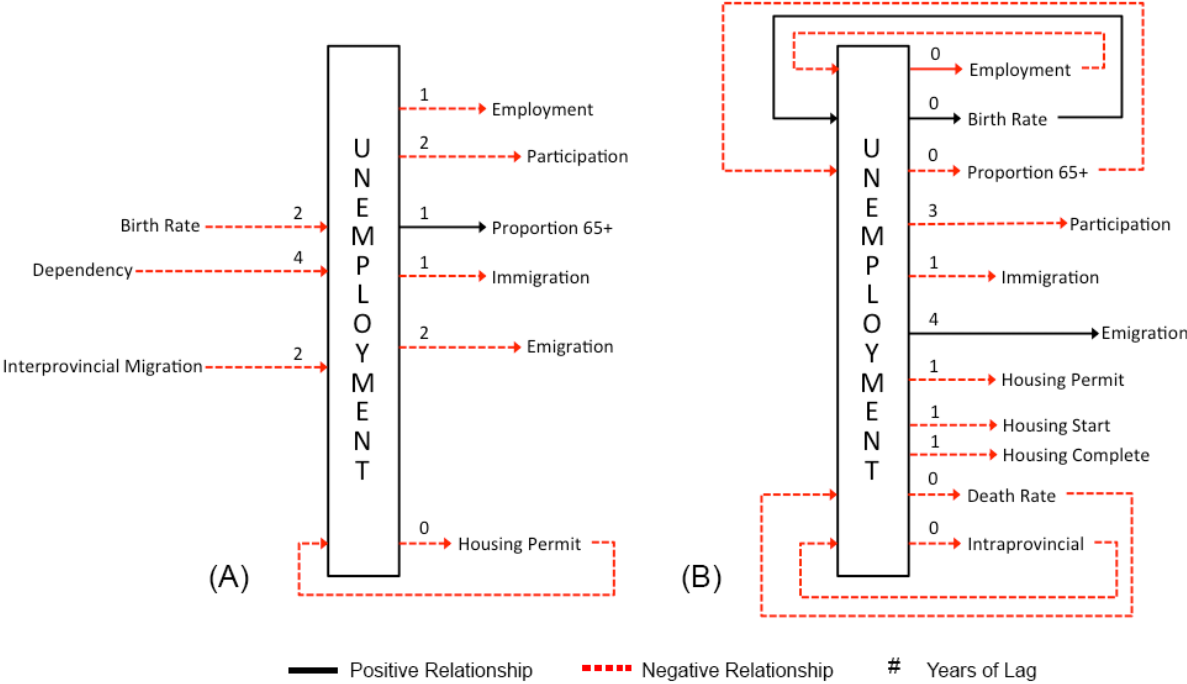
UNEMPLOYMENT

1 Employment
2 Participation
1 Proportion 65+
1 Immigration
2 Emigration
0 Housing Permit

Birth Rate 2
Dependency 4
Interprovincial Migration 2

(A)

UNEMPLOYMENT

0 Employment
0 Birth Rate
0 Proportion 65+
3 Participation
1 Immigration
4 Emigration
1 Housing Permit
1 Housing Start
1 Housing Complete
0 Death Rate
0 Intraprovincial

(B)

Positive Relationship
Negative Relationship
# Years of Lag